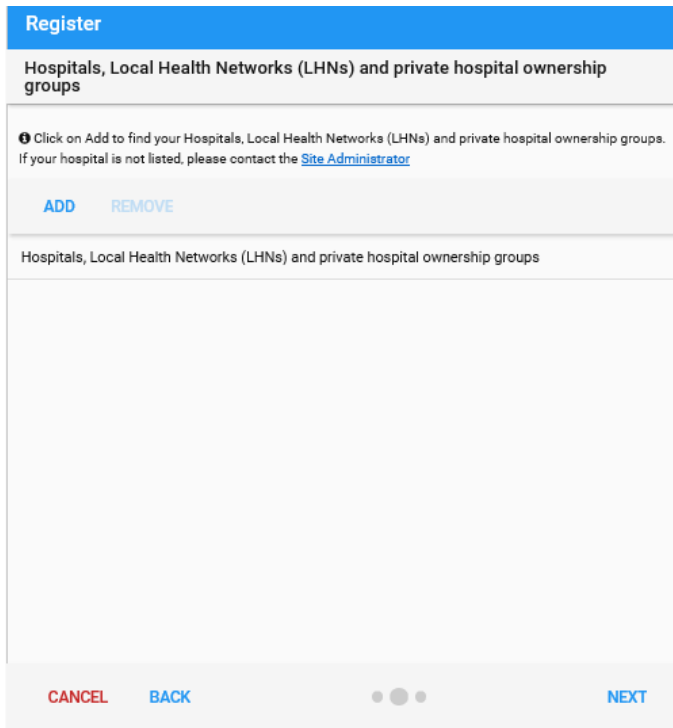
Register

Hospitals, Local Health Networks (LHNs) and private hospital ownership groups

Click on Add to find your Hospitals, Local Health Networks (LHNs) and private hospital ownership groups. If your hospital is not listed, please contact the Site Administrator

ADD REMOVE

Hospitals, Local Health Networks (LHNs) and private hospital ownership groups

CANCEL BACK NEXT